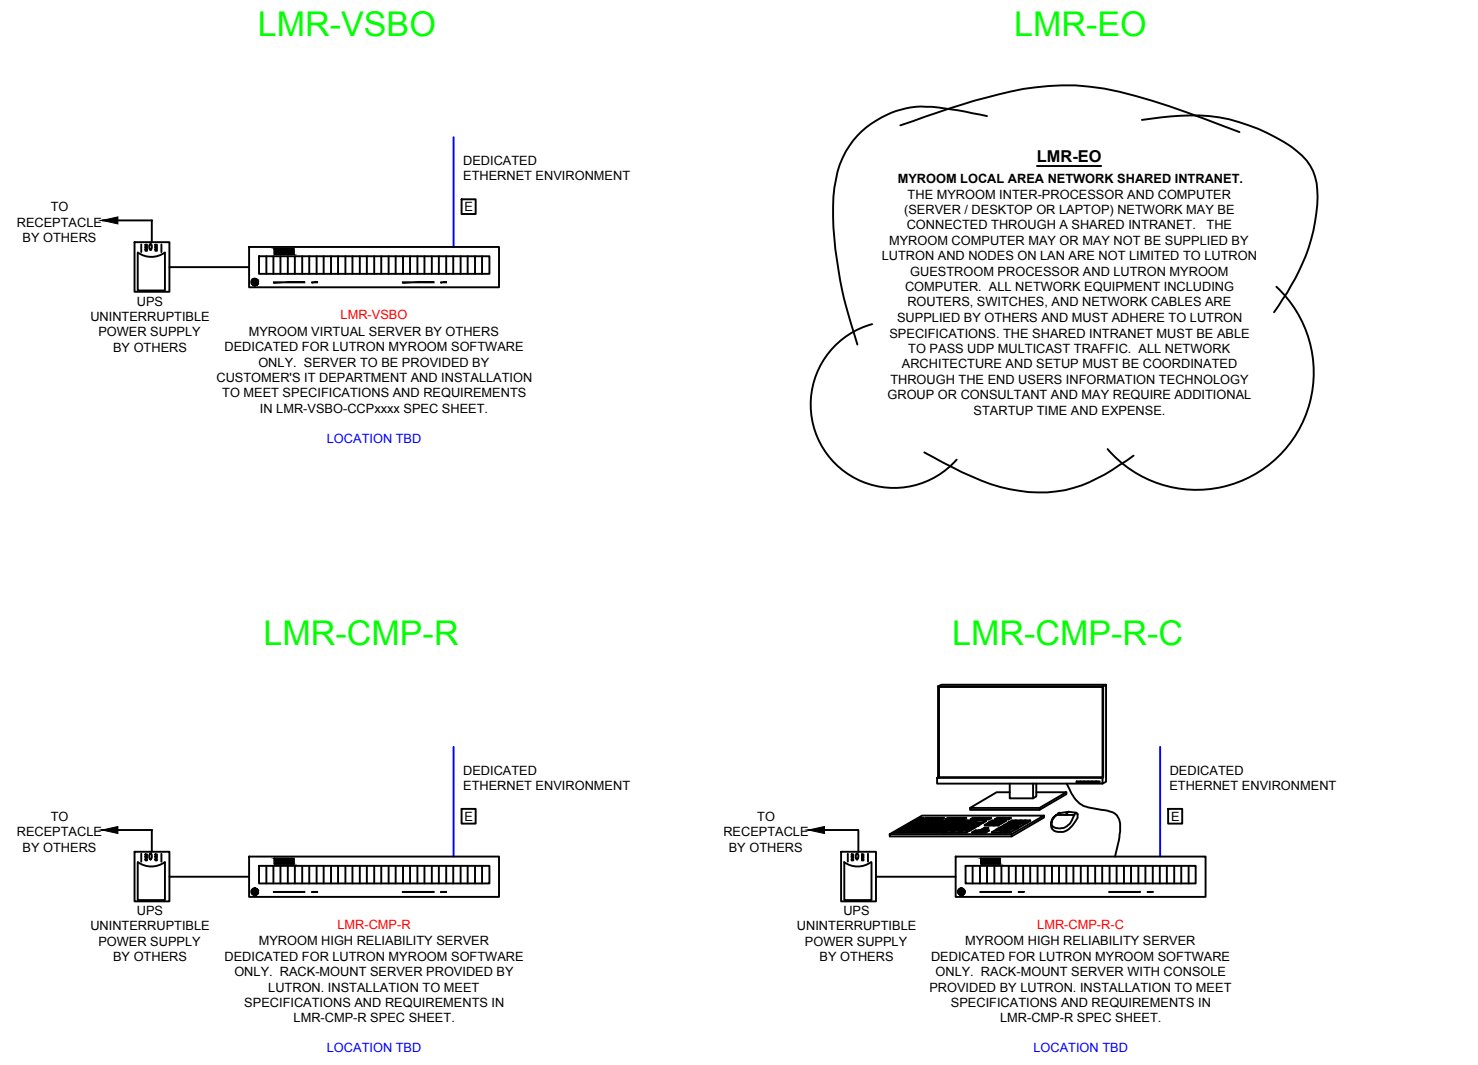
LMR-VSBO

LMR-EO

DEDICATED
ETHERNET ENVIRONMENT

E

TO
RECEPTACLE
BY OTHERS

UPS
UNINTERRUPTIBLE
POWER SUPPLY
BY OTHERS

LMR-VSBO
MYROOM VIRTUAL SERVER BY OTHERS DEDICATED FOR LUTRON MYROOM SOFTWARE ONLY. SERVER TO BE PROVIDED BY CUSTOMER'S IT DEPARTMENT AND INSTALLATION TO MEET SPECIFICATIONS AND REQUIREMENTS IN LMR-VSBO-CCPxxxx SPEC SHEET.

LOCATION TBD

LMR-EO
MYROOM LOCAL AREA NETWORK SHARED INTRANET.
THE MYROOM INTER-PROCESSOR AND COMPUTER (SERVER / DESKTOP OR LAPTOP) NETWORK MAY BE CONNECTED THROUGH A SHARED INTRANET. THE MYROOM COMPUTER MAY OR MAY NOT BE SUPPLIED BY LUTRON AND NODES ON LAN ARE NOT LIMITED TO LUTRON GUESTROOM PROCESSOR AND LUTRON MYROOM COMPUTER. ALL NETWORK EQUIPMENT INCLUDING ROUTERS, SWITCHES, AND NETWORK CABLES ARE SUPPLIED BY OTHERS AND MUST ADHERE TO LUTRON SPECIFICATIONS. THE SHARED INTRANET MUST BE ABLE TO PASS UDP MULTICAST TRAFFIC. ALL NETWORK ARCHITECTURE AND SETUP MUST BE COORDINATED THROUGH THE END USERS INFORMATION TECHNOLOGY GROUP OR CONSULTANT AND MAY REQUIRE ADDITIONAL STARTUP TIME AND EXPENSE.

LMR-CMP-R

LMR-CMP-R-C

DEDICATED
ETHERNET ENVIRONMENT

E

TO
RECEPTACLE
BY OTHERS

UPS
UNINTERRUPTIBLE
POWER SUPPLY
BY OTHERS

LMR-CMP-R
MYROOM HIGH RELIABILITY SERVER DEDICATED FOR LUTRON MYROOM SOFTWARE ONLY. RACK-MOUNT SERVER PROVIDED BY LUTRON. INSTALLATION TO MEET SPECIFICATIONS AND REQUIREMENTS IN LMR-CMP-R SPEC SHEET.

LOCATION TBD

DEDICATED
ETHERNET ENVIRONMENT

E

TO
RECEPTACLE
BY OTHERS

UPS
UNINTERRUPTIBLE
POWER SUPPLY
BY OTHERS

LMR-CMP-R-C
MYROOM HIGH RELIABILITY SERVER DEDICATED FOR LUTRON MYROOM SOFTWARE ONLY. RACK-MOUNT SERVER WITH CONSOLE PROVIDED BY LUTRON. INSTALLATION TO MEET SPECIFICATIONS AND REQUIREMENTS IN LMR-CMP-R SPEC SHEET.

LOCATION TBD